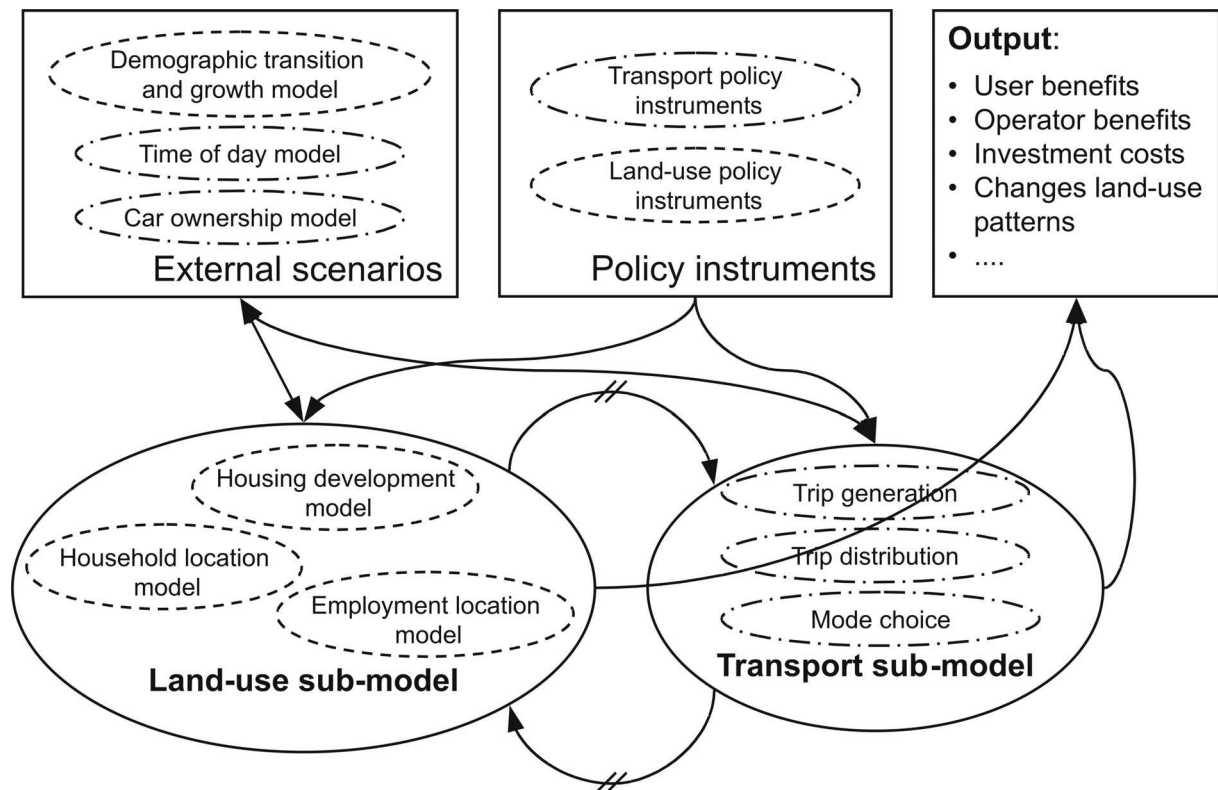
Demographic transition and growth model

Time of day model

Car ownership model

External scenarios

Transport policy instruments

Land-use policy instruments

Policy instruments

**Output**:

- User benefits
- Operator benefits
- Investment costs
- Changes land-use patterns
- ....

Housing development model

Household location model

Employment location model

**Land-use sub-model**

Trip generation

Trip distribution

Mode choice

**Transport sub-model**